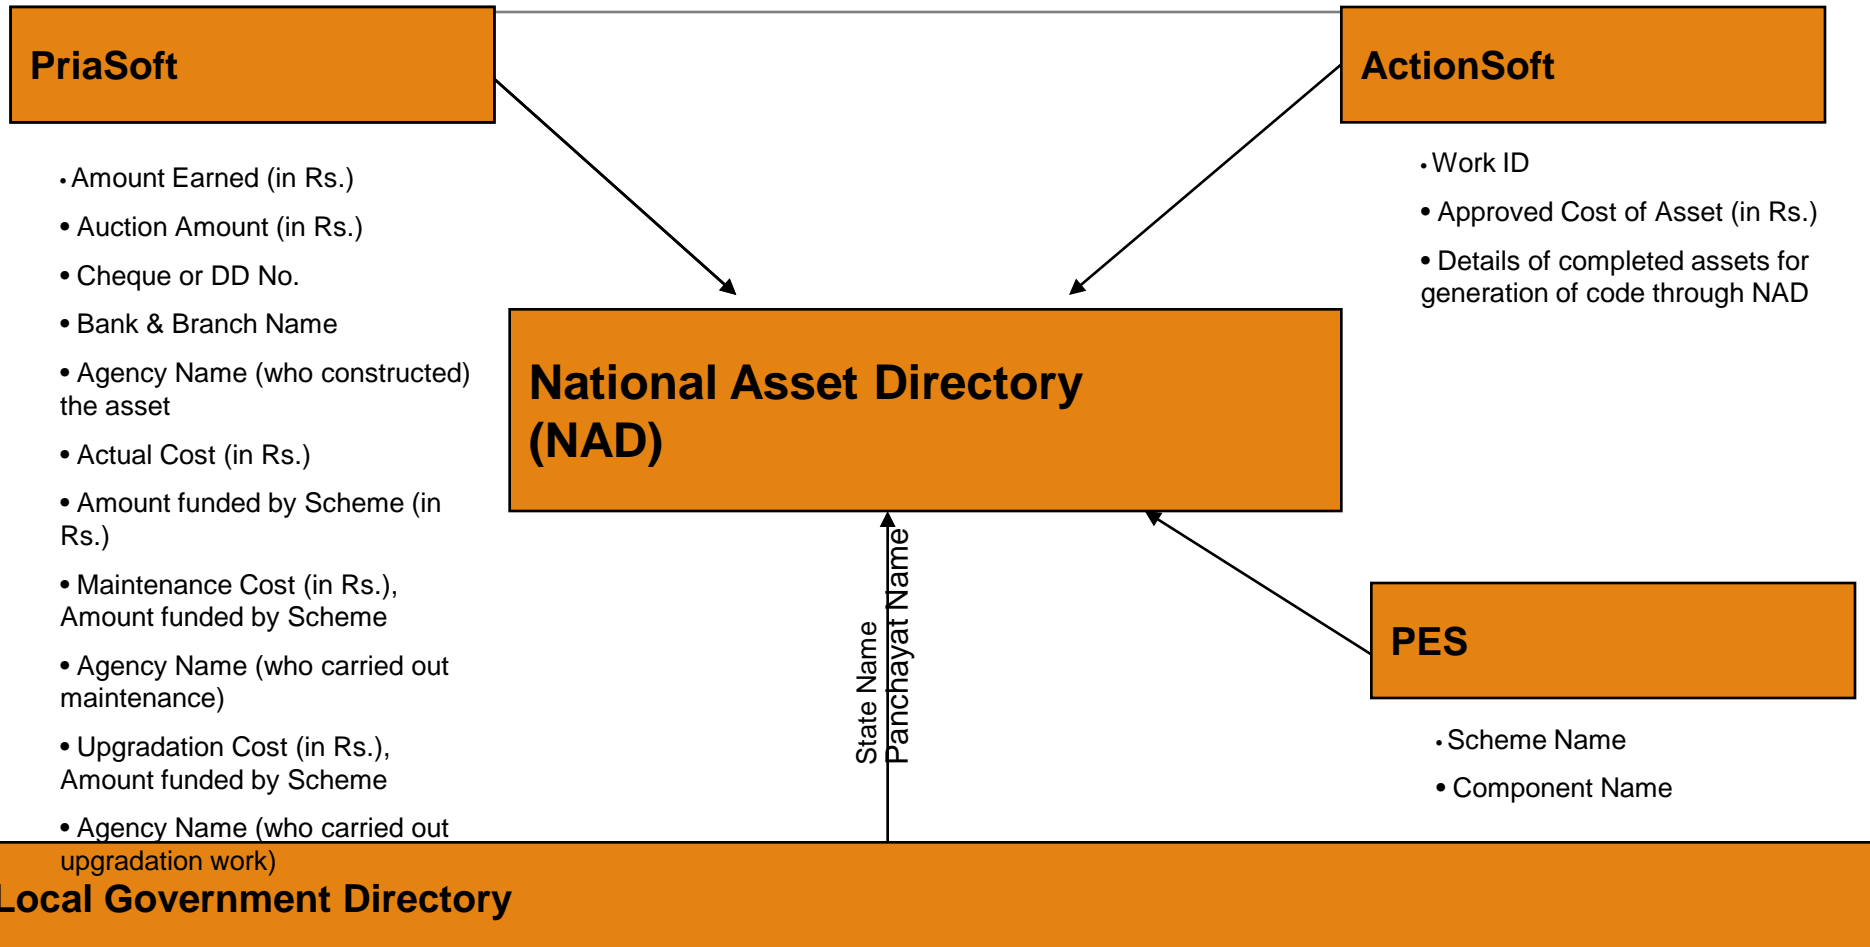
PriaSoft

• Amount Earned (in Rs.)

• Auction Amount (in Rs.)

• Cheque or DD No.

• Bank & Branch Name

• Agency Name (who constructed) the asset

• Actual Cost (in Rs.)

• Amount funded by Scheme (in Rs.)

• Maintenance Cost (in Rs.), Amount funded by Scheme

• Agency Name (who carried out maintenance)

• Upgradation Cost (in Rs.), Amount funded by Scheme

• Agency Name (who carried out upgradation work)

ActionSoft

• Work ID

• Approved Cost of Asset (in Rs.)

• Details of completed assets for generation of code through NAD

National Asset Directory (NAD)

State Name
Panchayat Name

PES

• Scheme Name

• Component Name

Local Government Directory